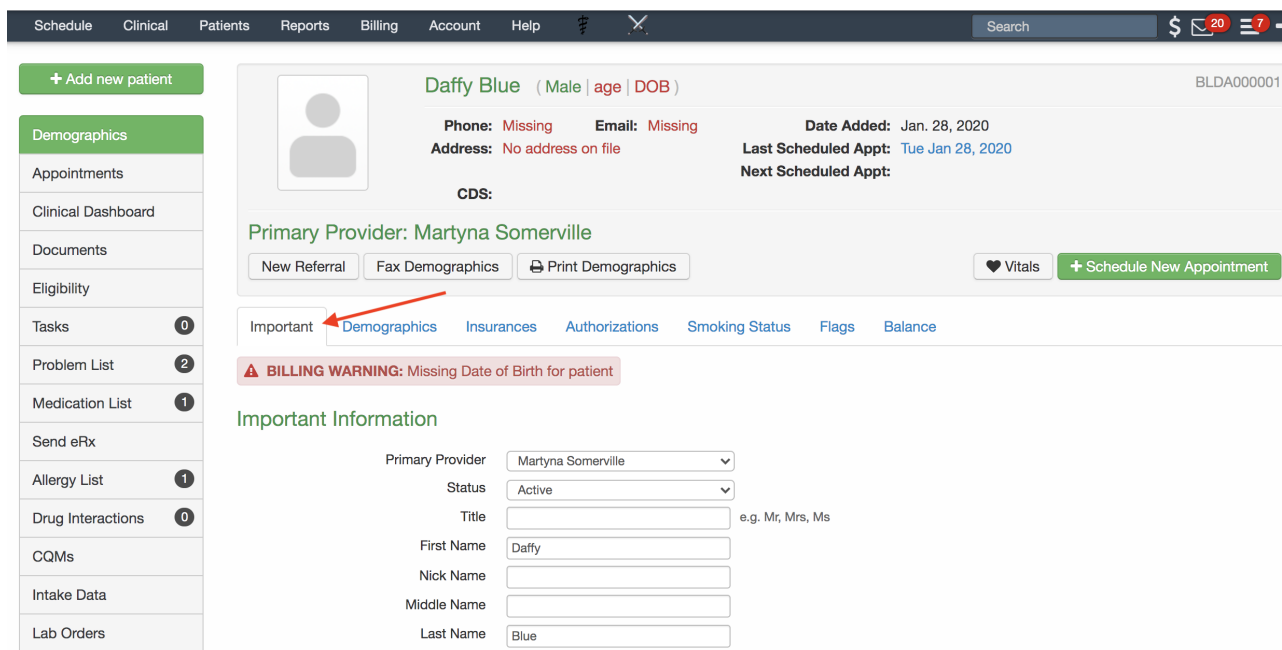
Schedule Clinical Patients Reports Billing Account Help

Search

$ 20 7

+ Add new patient

Demographics
Appointments
Clinical Dashboard
Documents
Eligibility
Tasks 0
Problem List 2
Medication List 1
Send eRx
Allergy List 1
Drug Interactions 0
CQMs
Intake Data
Lab Orders

Daffy Blue ( Male | age | DOB )

BLDA000001

Phone: Missing Email: Missing
Address: No address on file
CDS:

Date Added: Jan. 28, 2020
Last Scheduled Appt: Tue Jan 28, 2020
Next Scheduled Appt:

Primary Provider: Martyna Somerville

New Referral Fax Demographics Print Demographics

Vitals + Schedule New Appointment

Important Demographics Insurances Authorizations Smoking Status Flags Balance

BILLING WARNING: Missing Date of Birth for patient

Important Information

Primary Provider Martyna Somerville
Status Active
Title e.g. Mr, Mrs, Ms
First Name Daffy
Nick Name
Middle Name
Last Name Blue